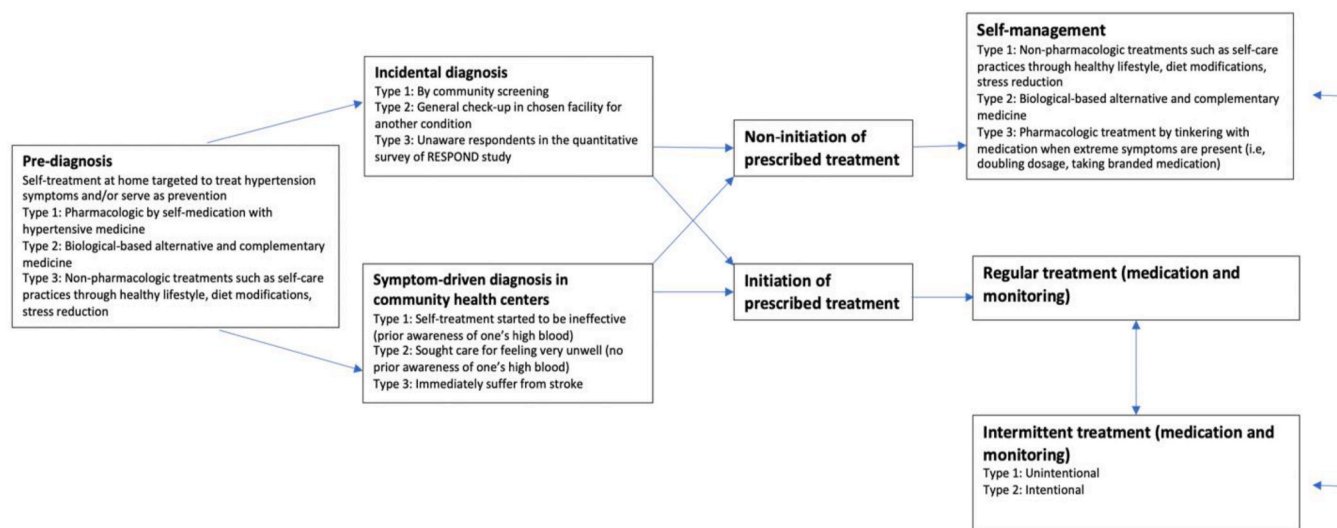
Pre-diagnosis
Self-treatment at home targeted to treat hypertension symptoms and/or serve as prevention
Type 1: Pharmacologic by self-medication with hypertensive medicine
Type 2: Biological-based alternative and complementary medicine
Type 3: Non-pharmacologic treatments such as self-care practices through healthy lifestyle, diet modifications, stress reduction

Incidental diagnosis
Type 1: By community screening
Type 2: General check-up in chosen facility for another condition
Type 3: Unaware respondents in the quantitative survey of RESPOND study

Symptom-driven diagnosis in community health centers
Type 1: Self-treatment started to be ineffective (prior awareness of one's high blood)
Type 2: Sought care for feeling very unwell (no prior awareness of one's high blood)
Type 3: Immediately suffer from stroke

Non-initiation of prescribed treatment

Initiation of prescribed treatment

Self-management
Type 1: Non-pharmacologic treatments such as self-care practices through healthy lifestyle, diet modifications, stress reduction
Type 2: Biological-based alternative and complementary medicine
Type 3: Pharmacologic treatment by tinkering with medication when extreme symptoms are present (i.e, doubling dosage, taking branded medication)

Regular treatment (medication and monitoring)

Intermittent treatment (medication and monitoring)
Type 1: Unintentional
Type 2: Intentional